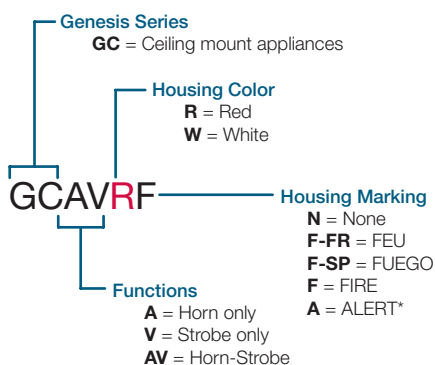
Genesis Series
GC = Ceiling mount appliances

Housing Color
R = Red
W = White

GCAVRF

Housing Marking
N = None
F-FR = FEU
F-SP = FUEGO
F = FIRE
A = ALERT*

Functions
A = Horn only
V = Strobe only
AV = Horn-Strobe